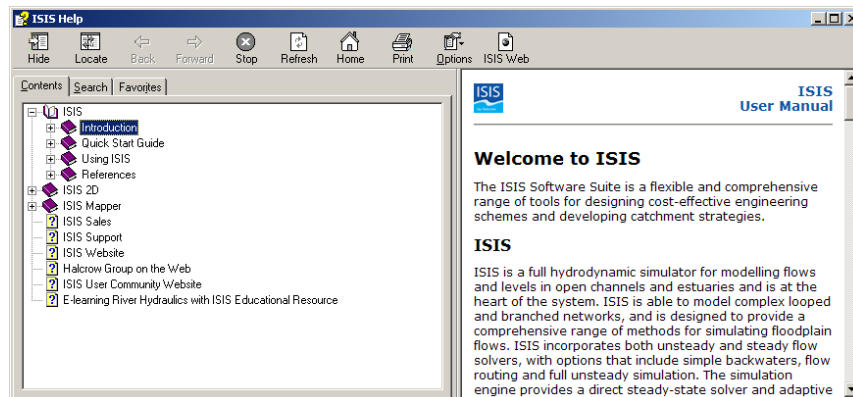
ISIS Help

Hide Locate Back Forward Stop Refresh Home Print Options ISIS Web

Contents Search Favorites

ISIS
Introduction
Quick Start Guide
Using ISIS
References
ISIS 2D
ISIS Mapper
ISIS Sales
ISIS Support
ISIS Website
Halcrow Group on the Web
ISIS User Community Website
E-learning River Hydraulics with ISIS Educational Resource

ISIS

ISIS
User Manual

Welcome to ISIS

The ISIS Software Suite is a flexible and comprehensive range of tools for designing cost-effective engineering schemes and developing catchment strategies.

ISIS

ISIS is a full hydrodynamic simulator for modelling flows and levels in open channels and estuaries and is at the heart of the system. ISIS is able to model complex looped and branched networks, and is designed to provide a comprehensive range of methods for simulating floodplain flows. ISIS incorporates both unsteady and steady flow solvers, with options that include simple backwaters, flow routing and full unsteady simulation. The simulation engine provides a direct steady-state solver and adaptive